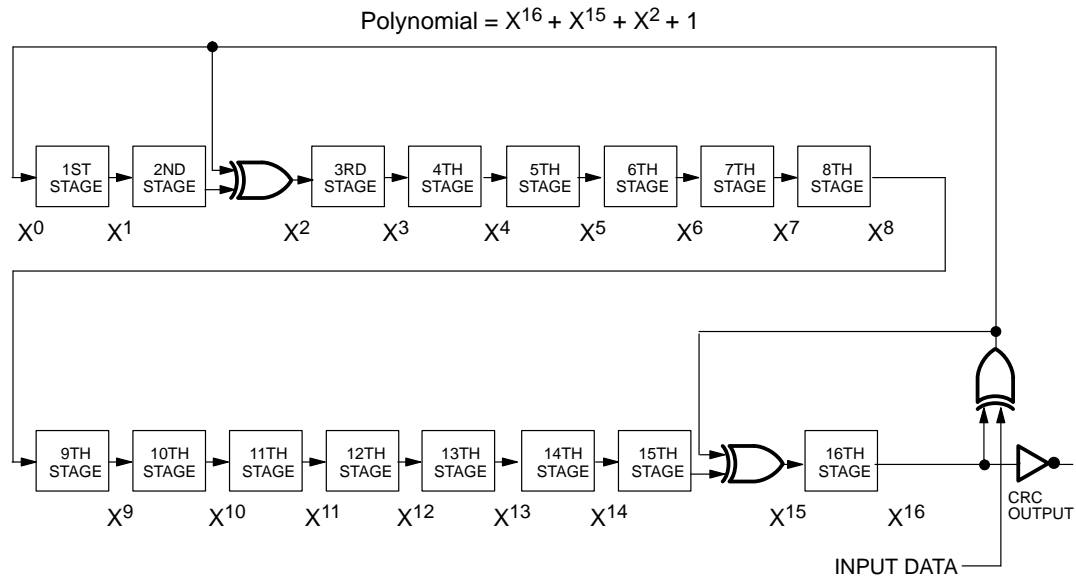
Polynomial = $X^{16} + X^{15} + X^2 + 1$

1ST STAGE
2ND STAGE
3RD STAGE
4TH STAGE
5TH STAGE
6TH STAGE
7TH STAGE
8TH STAGE

$X^0$ $X^1$ $X^2$ $X^3$ $X^4$ $X^5$ $X^6$ $X^7$ $X^8$

9TH STAGE
10TH STAGE
11TH STAGE
12TH STAGE
13TH STAGE
14TH STAGE
15TH STAGE
16TH STAGE

CRC OUTPUT

$X^9$ $X^{10}$ $X^{11}$ $X^{12}$ $X^{13}$ $X^{14}$ $X^{15}$ $X^{16}$

INPUT DATA